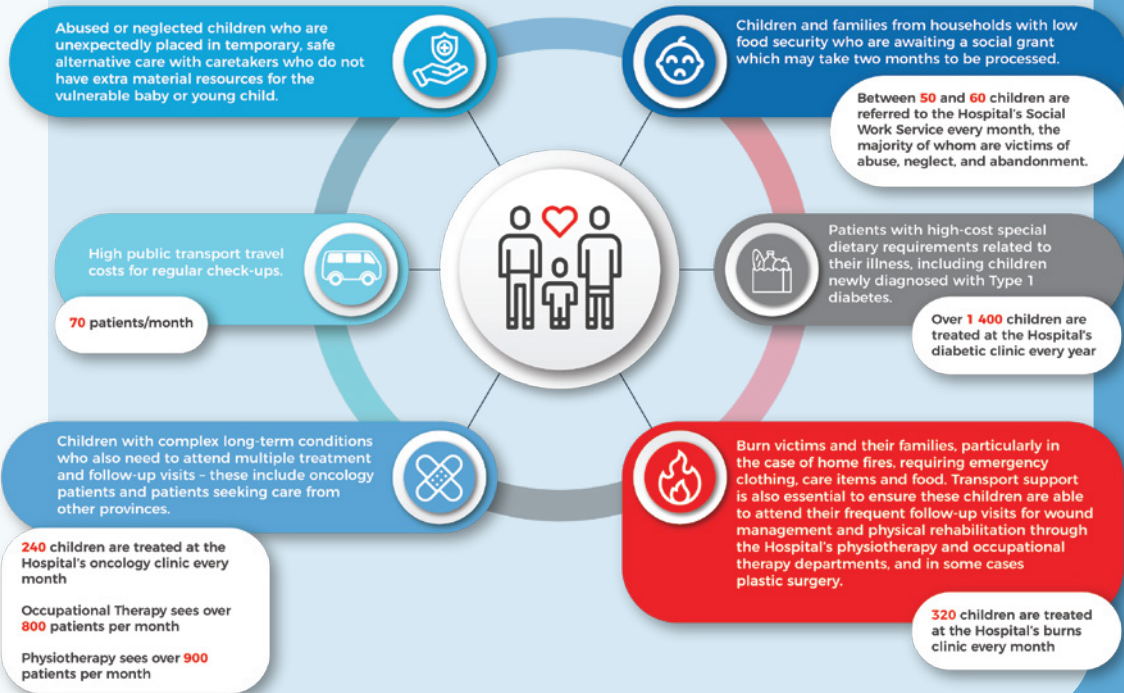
Abused or neglected children who are unexpectedly placed in temporary, safe alternative care with caretakers who do not have extra material resources for the vulnerable baby or young child.

Children and families from households with low food security who are awaiting a social grant which may take two months to be processed.

Between 50 and 60 children are referred to the Hospital's Social Work Service every month, the majority of whom are victims of abuse, neglect, and abandonment.

High public transport travel costs for regular check-ups.

70 patients/month

Patients with high-cost special dietary requirements related to their illness, including children newly diagnosed with Type 1 diabetes.

Over 1 400 children are treated at the Hospital's diabetic clinic every year

Children with complex long-term conditions who also need to attend multiple treatment and follow-up visits – these include oncology patients and patients seeking care from other provinces.

240 children are treated at the Hospital's oncology clinic every month

Occupational Therapy sees over 800 patients per month

Physiotherapy sees over 900 patients per month

Burn victims and their families, particularly in the case of home fires, requiring emergency clothing, care items and food. Transport support is also essential to ensure these children are able to attend their frequent follow-up visits for wound management and physical rehabilitation through the Hospital's physiotherapy and occupational therapy departments, and in some cases plastic surgery.

320 children are treated at the Hospital's burns clinic every month